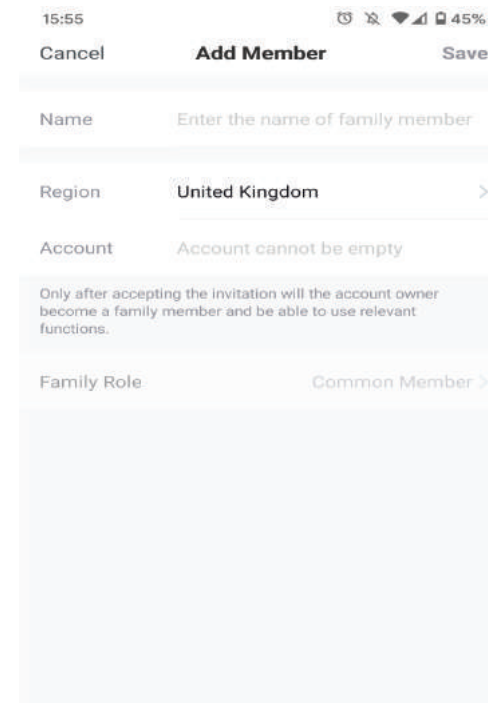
15:55

45%

Cancel Add Member Save

Name Enter the name of family member

Region United Kingdom >

Account Account cannot be empty

Only after accepting the invitation will the account owner become a family member and be able to use relevant functions.

Family Role Common Member >